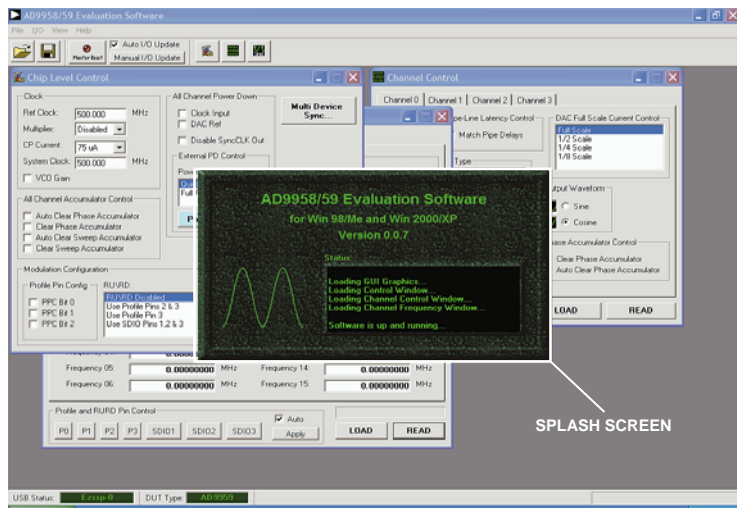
AD9958/59 Evaluation Software

File I/O View Help

Master Reset

Auto I/O Update

Manual I/O Update

Chip Level Control

Clock

Ref Clock: 500.000 MHz

Multiplier: Disabled

CP Current: 75 uA

System Clock: 500.000 MHz

VCO Gain

All Channel Power Down

Clock Input

DAC Ref

Disable SyncCLK Out

External PD Control

Multi Device Sync...

All Channel Accumulator Control

Auto Clear Phase Accumulator

Clear Phase Accumulator

Auto Clear Sweep Accumulator

Clear Sweep Accumulator

Modulation Configuration

Profile Pin Config

PPC Bit 0

PPC Bit 1

PPC Bit 2

RU/RD:

RU/RD Disabled

Use Profile Pins 2 & 3

Use Profile Pin 3

Use SDIO Pins 1,2 & 3

Channel Control

Channel 0 Channel 1 Channel 2 Channel 3

Pipe-Line Latency Control

Match Pipe Delays

DAC Full Scale Current Control

Full Scale

1/2 Scale

1/4 Scale

1/8 Scale

Output Waveform

Sine

Cosine

Phase Accumulator Control

Clear Phase Accumulator

Auto Clear Phase Accumulator

LOAD READ

AD9958/59 Evaluation Software

for Win 98/Me and Win 2000/XP

Version 0.0.7

Status:

Loading GUI Graphics...

Loading Control Window...

Loading Channel Control Window...

Loading Channel Frequency Window...

Software is up and running...

Frequency 05: 0.00000000 MHz

Frequency 06: 0.00000000 MHz

Frequency 14: 0.00000000 MHz

Frequency 15: 0.00000000 MHz

Profile and RU/RD Pin Control

P0 P1 P2 P3 SDIO1 SDIO2 SDIO3

Auto

Apply

LOAD READ

SPLASH SCREEN

USB Status: Ezusb-0

DUT Type: AD9959